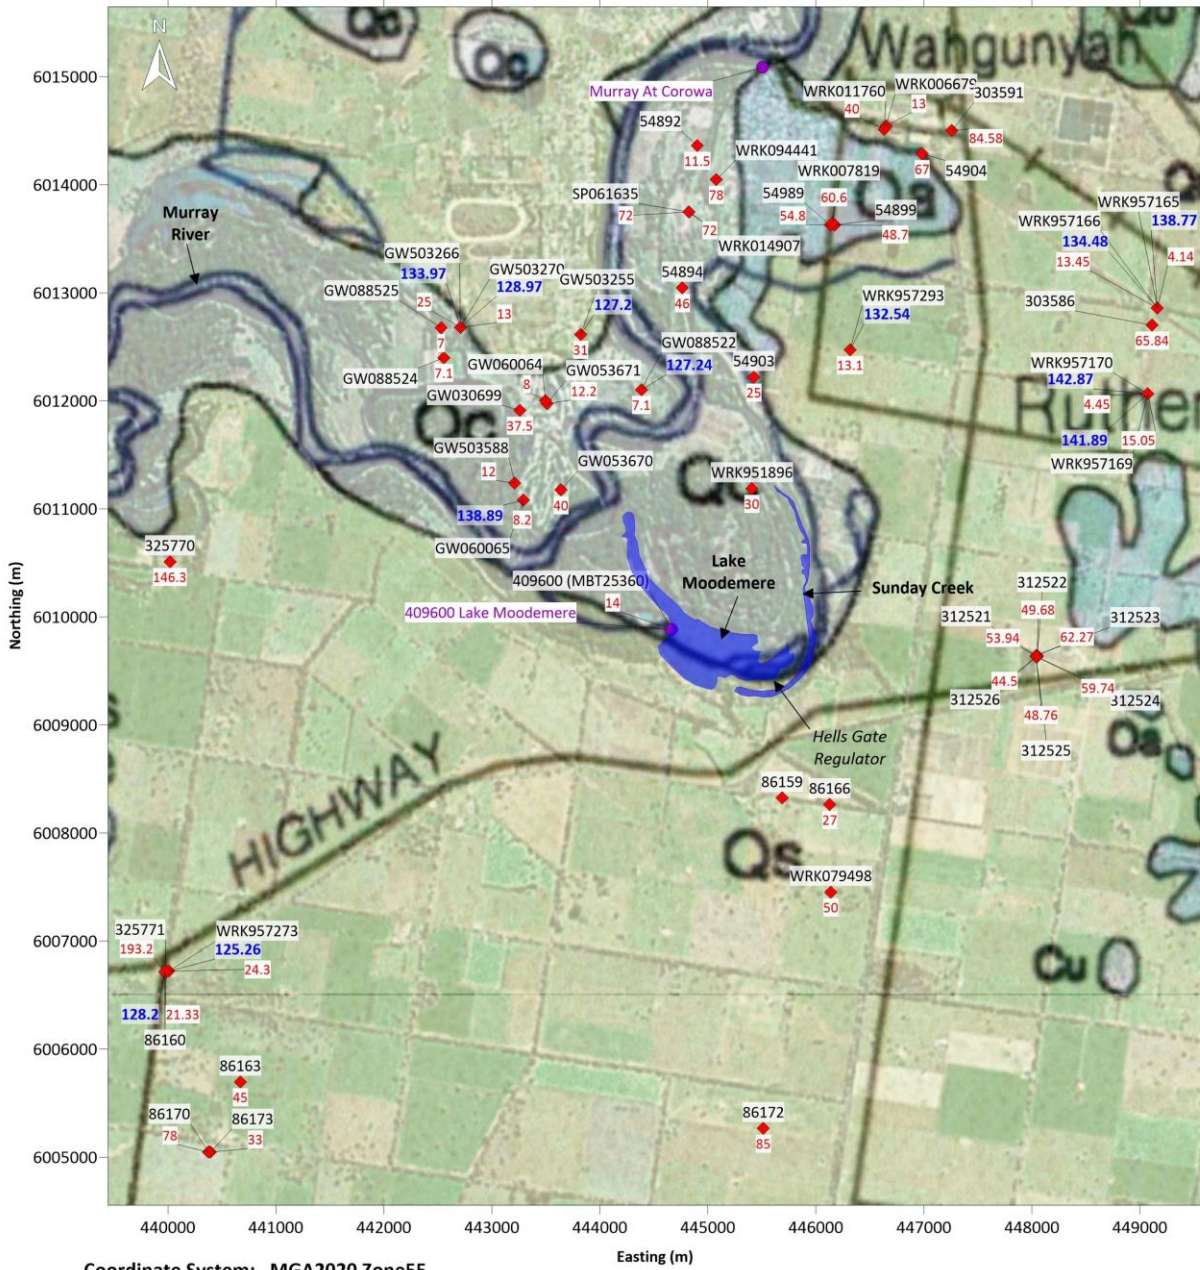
N
Wangunyah
Qc
Qc
Qc
Qc
Qs
Qa
Qa
Cu
Ruther
HIGHWAY

6015000
6014000
6013000
6012000
6011000
6010000
6009000
6008000
6007000
6006000
6005000
Northing (m)

Murray At Corowa
WRK011760
40
WRK006679
13
303591
84.58
54892
11.5
WRK094441
78
67
54904
WRK007819
54989
60.6
54.8
54899
48.7
SP061635
72
72
WRK014907
Murray River
GW503266
133.97
GW503270
128.97
GW503255
127.2
GW088525
25
13
7
7.1
31
54894
46
GW088524
GW060064
8
GW053671
12.2
GW088522
127.24
7.1
54903
25
GW030699
37.5
GW503588
12
GW053670
40
138.89
8.2
GW060065
WRK951896
30
WRK957165
138.77
WRK957166
134.48
13.45
4.14
303586
65.84
WRK957293
132.54
13.1
WRK957170
142.87
4.45
141.89
15.05
WRK957169
325770
146.3
409600 (MBT25360)
14
409600 Lake Moodemere
Lake Moodemere
Sunday Creek
Hells Gate Regulator
312522
49.68
312521
53.94
312523
62.27
44.5
59.74
312526
312524
48.76
312525
86159
86166
27
WRK079498
50
325771
193.2
WRK957273
125.26
24.3
128.2
21.33
86160
86163
45
86170
78
86173
33
86172
85

440000
441000
442000
443000
444000
445000
446000
447000
448000
449000
Easting (m)
Coordinate System: MGA2020 Zone55